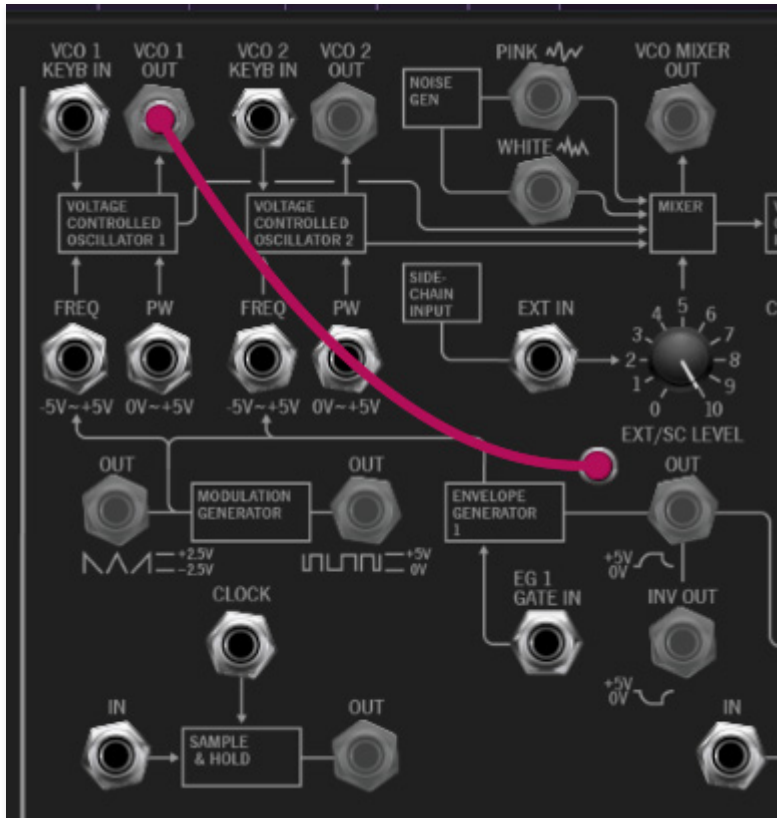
VCO 1 KEYB IN

VCO 1 OUT

VCO 2 KEYB IN

VCO 2 OUT

NOISE GEN

PINK

WHITE

VCO MIXER OUT

VOLTAGE CONTROLLED OSCILLATOR 1

VOLTAGE CONTROLLED OSCILLATOR 2

MIXER

SIDE-CHAIN INPUT

EXT IN

FREQ

PW

FREQ

PW

-5V~+5V

0V~+5V

-5V~+5V

0V~+5V

0 1 2 3 4 5 6 7 8 9 10

EXT/SC LEVEL

OUT

MODULATION GENERATOR

OUT

ENVELOPE GENERATOR 1

OUT

+2.5V -2.5V

+5V 0V

+5V 0V

CLOCK

EG 1 GATE IN

INV OUT

+5V 0V

IN

SAMPLE & HOLD

OUT

IN